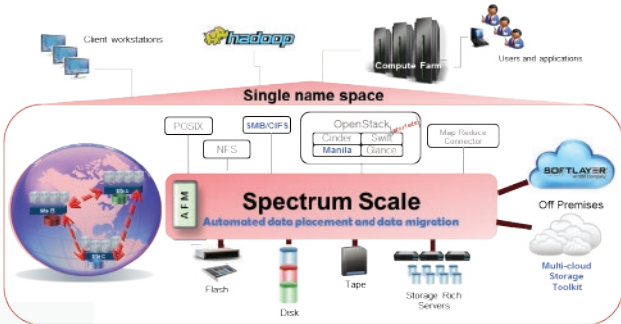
Client workstations

hadoop

Compute Farm

Users and applications

Single name space

POSIX

SMB/CIFS

NFS

OpenStack

Cinder

Swift

Manila

Glance

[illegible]

Map Reduce Connector

Site A

Site B

Site C

AFM

Spectrum Scale

Automated data placement and data migration

SOFTLAYER

Off Premises

Multi-cloud Storage Toolkit

Flash

Disk

Tape

Storage Rich Servers